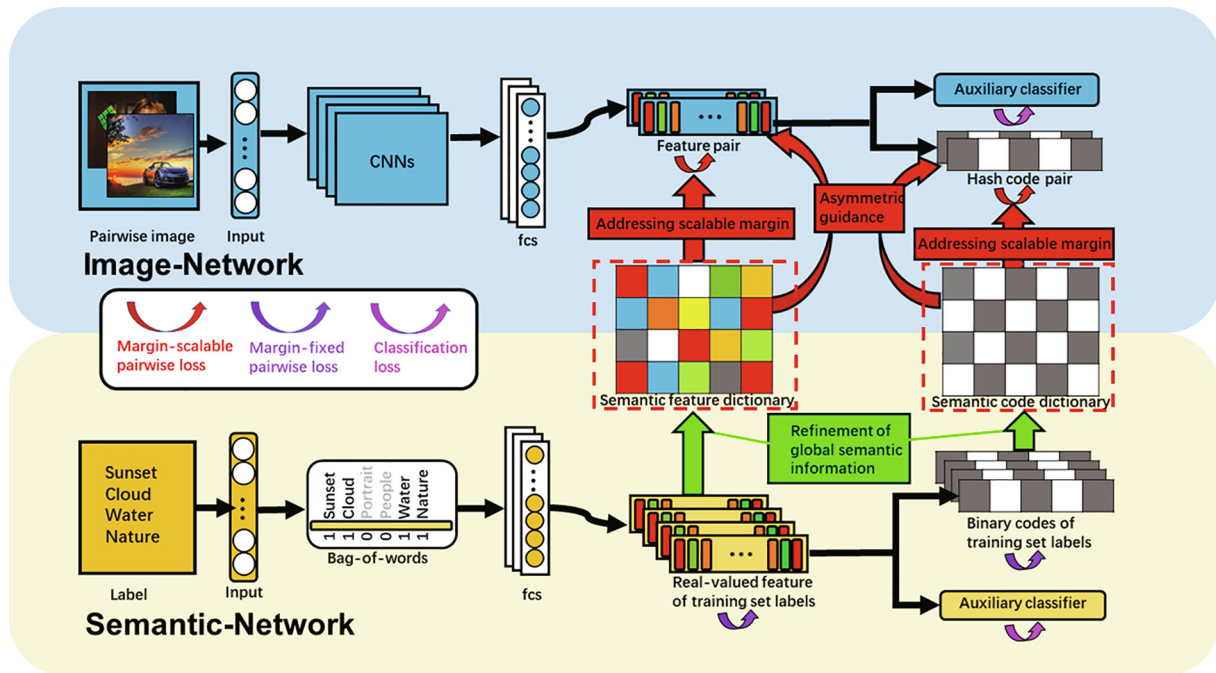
Pairwise image
Input
CNNs
fcs
Feature pair
Auxiliary classifier
Hash code pair
Asymmetric guidance
Addressing scalable margin
Addressing scalable margin
Image-Network
Margin-scalable pairwise loss
Margin-fixed pairwise loss
Classification loss
Semantic feature dictionary
Semantic code dictionary
Refinement of global semantic information
Sunset
Cloud
Water
Nature
Label
Input
Sunset 1
Cloud 1
Portrait 0
People 0
Water 1
Nature 1
Bag-of-words
fcs
Real-valued feature of training set labels
Binary codes of training set labels
Auxiliary classifier
Semantic-Network